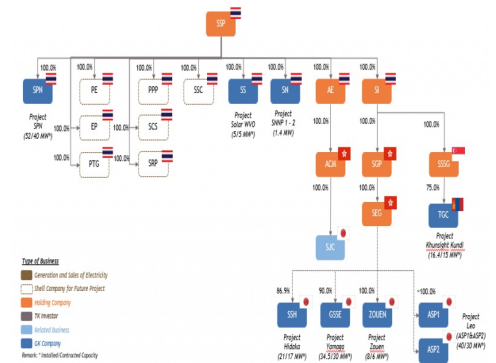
SSP

100.0%
SPN
Project SPN (52/40 MW*)

100.0%
PE

100.0%
EP

100.0%
PTG

100.0%
PPP

100.0%
SCS

100.0%
SRP

100.0%
SSC

100.0%
SS
Project Solar WVO (5/5 MW*)

100.0%
SN
Project SNNP 1 - 2 (1.4 MW*)

100.0%
AE

100.0%
SI

100.0%
ACW

100.0%
SGP

100.0%
SSSG

100.0%
SEG

75.0%
TGC
Project Khunsight Kundi (16.4/15 MW*)

100.0%
SJC

86.9%
SSH
Project Hidaka (21/17 MW*)

90.0%
GSSE
Project Yamaga (34.5/30 MW*)

100.0%
ZOUEN
Project Zouen (8/6 MW*)

~100.0%
ASP1

ASP2
Project Leo (ASP1&ASP2) (40/30 MW*)

Type of Business
Generation and Sales of Electricity
Shell Company for Future Project
Holding Company
TK Investor
Related Business
GK Company
Remark: * Installed/Contracted Capacity